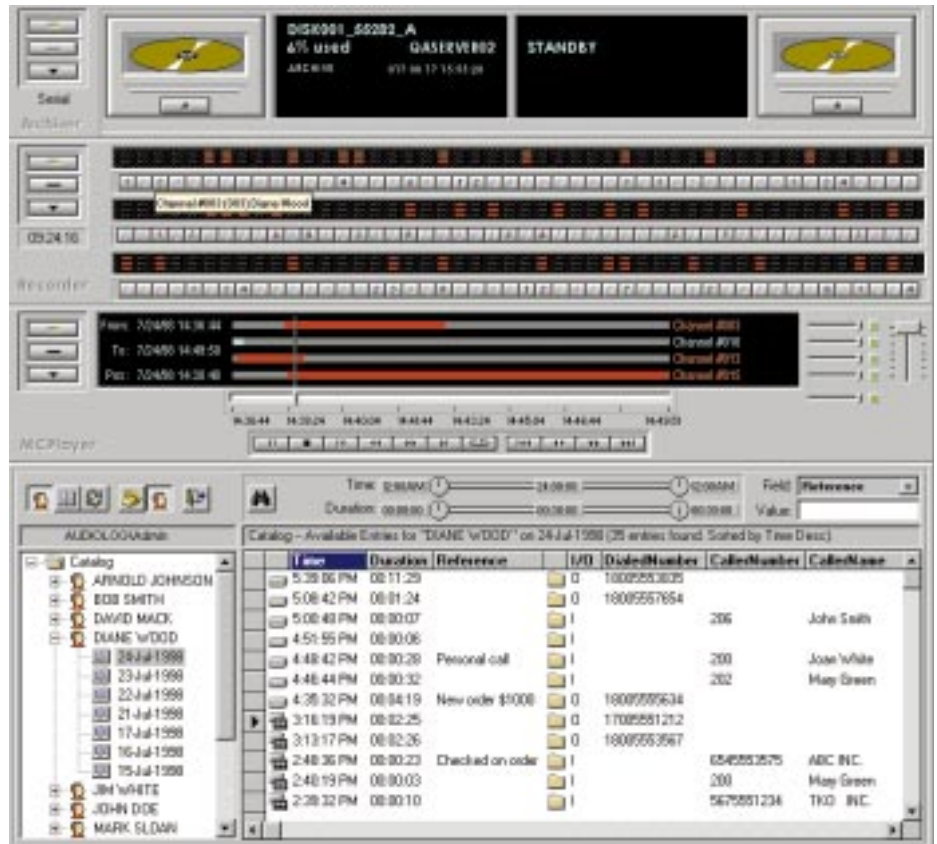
Serial

Archiver

DISK001_50202_A
6% used
QASERVER02
ARCHIVE
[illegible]

STANDBY

Channel #001 (201) Diane Wood

09:24:16

Recorder

From: 7/24/98 14:38:44
To: 7/24/98 14:48:58
Pos: 7/24/98 14:38:48

Channel #003
Channel #010
Channel #013
Channel #015

14:38:44 14:39:24 14:40:04 14:40:44 14:41:24 14:42:04 14:42:44 14:43:24

MCPlayer

AUDIOLOG/Admin

Time: 12:00AM 24:00:00 12:00AM
Duration: 00:00:00 00:00:00

Field: Reference
Value:

Catalog - Available Entries for "DIANE WOOD" on 24-Jul-1998 (35 entries found. Sorted by Time Desc)

Catalog
ARNOLD JOHNSON
BOB SMITH
DAVID MACK
DIANE WOOD
24-Jul-1998
23-Jul-1998
22-Jul-1998
21-Jul-1998
17-Jul-1998
16-Jul-1998
15-Jul-1998
JIM WHITE
JOHN DOE
MARK SLOAN

| Time | Duration | Reference | I/O | DialedNumber | CalledNumber | CalledName |
|---|---|---|---|---|---|---|
| 5:39:06 PM | 00:11:29 | | O | 18005553035 | | |
| 5:08:42 PM | 00:01:24 | | O | 18005557654 | | |
| 5:00:48 PM | 00:00:07 | | I | | 206 | John Smith |
| 4:51:55 PM | 00:00:06 | | I | | | |
| 4:48:42 PM | 00:00:28 | Personal call | I | | 200 | Joan White |
| 4:46:44 PM | 00:00:32 | | I | | 202 | Mary Green |
| 4:35:32 PM | 00:04:19 | New order $1000 | O | 18005555634 | | |
| 3:16:19 PM | 00:02:25 | | O | 17005551212 | | |
| 3:13:17 PM | 00:02:26 | | O | 18005553567 | | |
| 2:48:36 PM | 00:00:23 | Checked on order | I | | 6545553575 | ABC INC. |
| 2:40:19 PM | 00:00:03 | | I | | 200 | Mary Green |
| 2:38:32 PM | 00:00:10 | | I | | 5675551234 | TKO INC. |